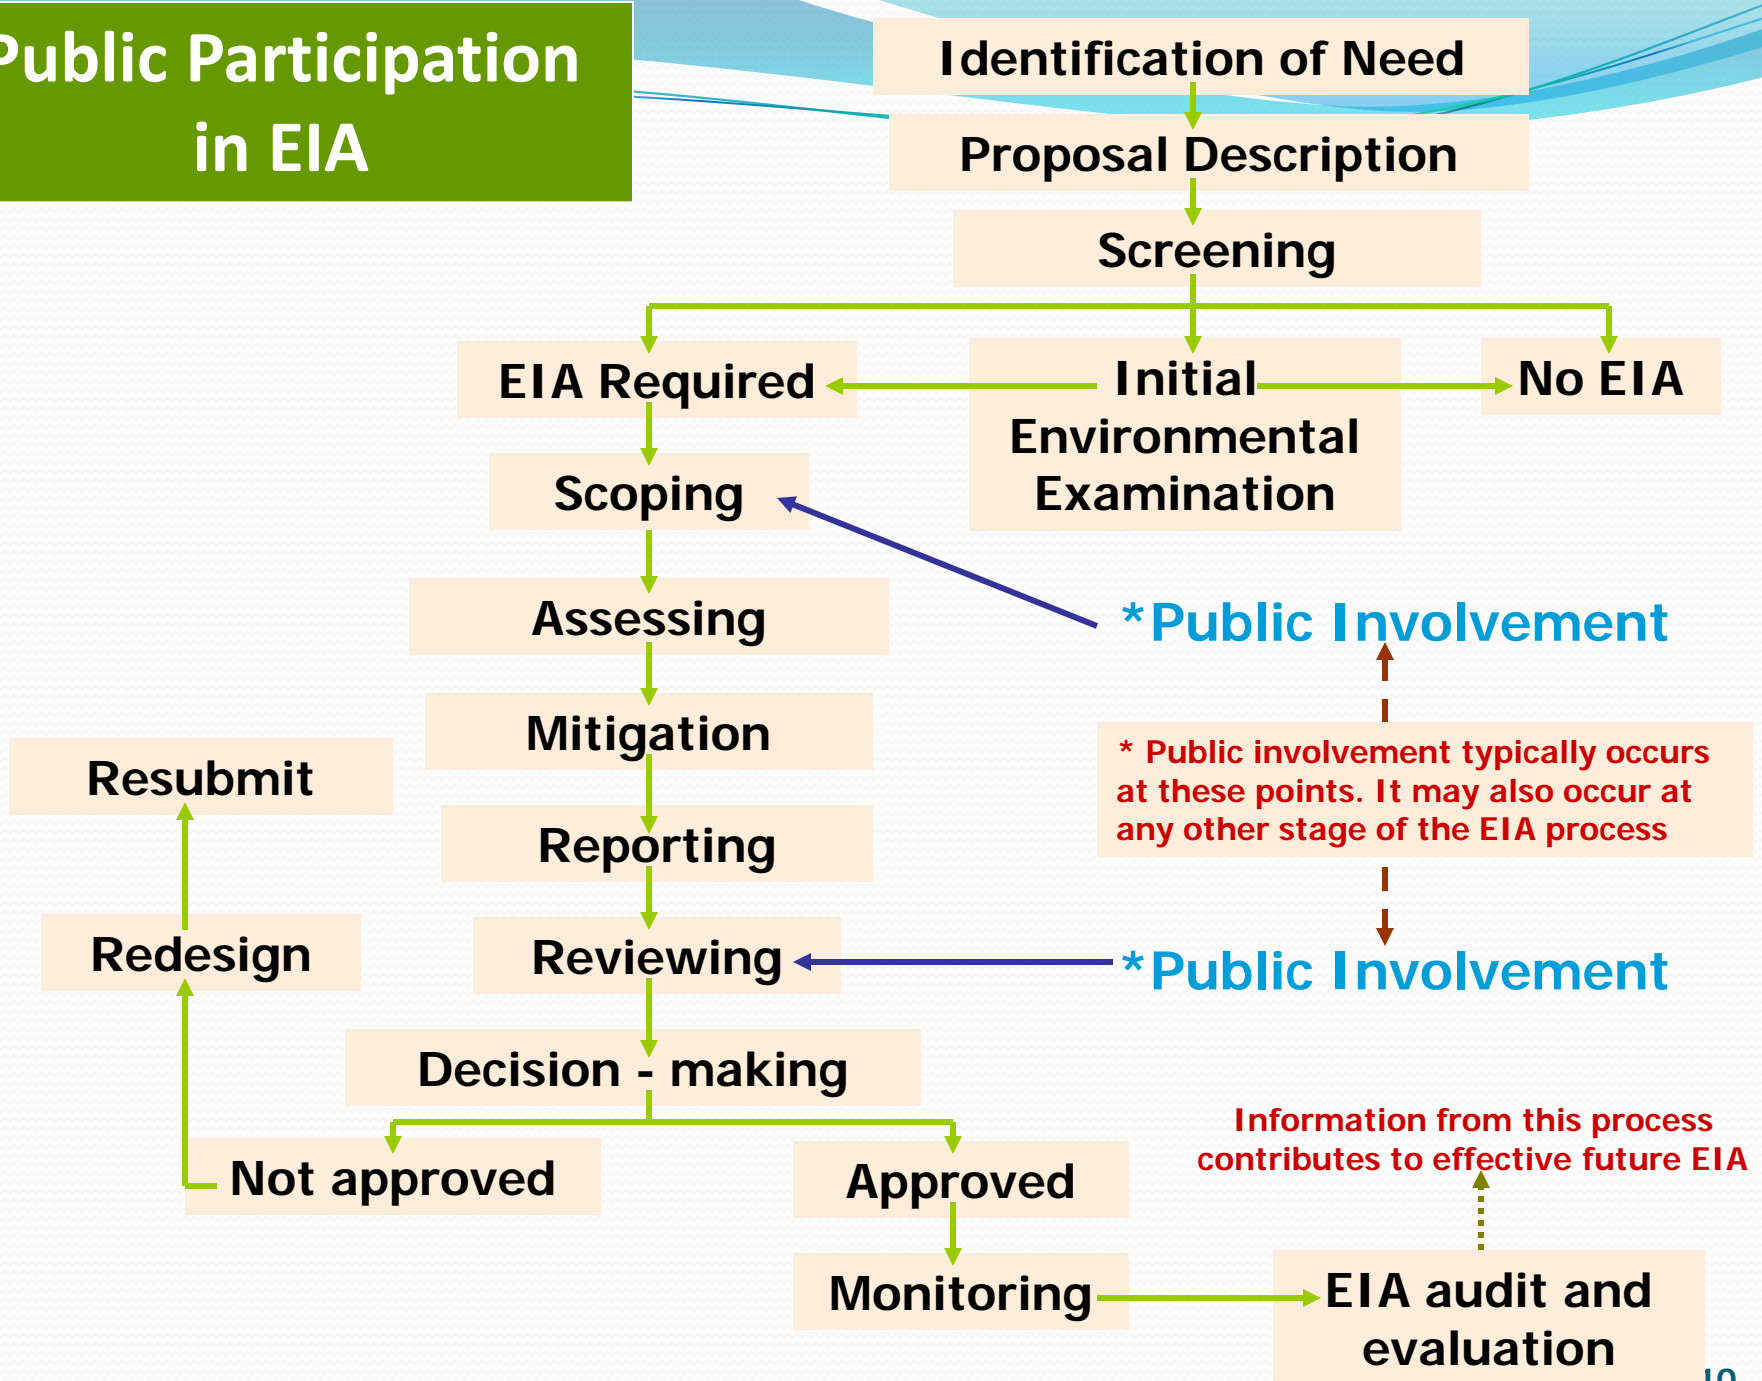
Public Participation in EIA

Identification of Need

Proposal Description

Screening

EIA Required

Initial Environmental Examination

No EIA

Scoping

Assessing

Mitigation

Reporting

Reviewing

Decision - making

Resubmit

Redesign

Not approved

Approved

Monitoring

EIA audit and evaluation

*Public Involvement

* Public involvement typically occurs at these points. It may also occur at any other stage of the EIA process

*Public Involvement

Information from this process contributes to effective future EIA

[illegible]